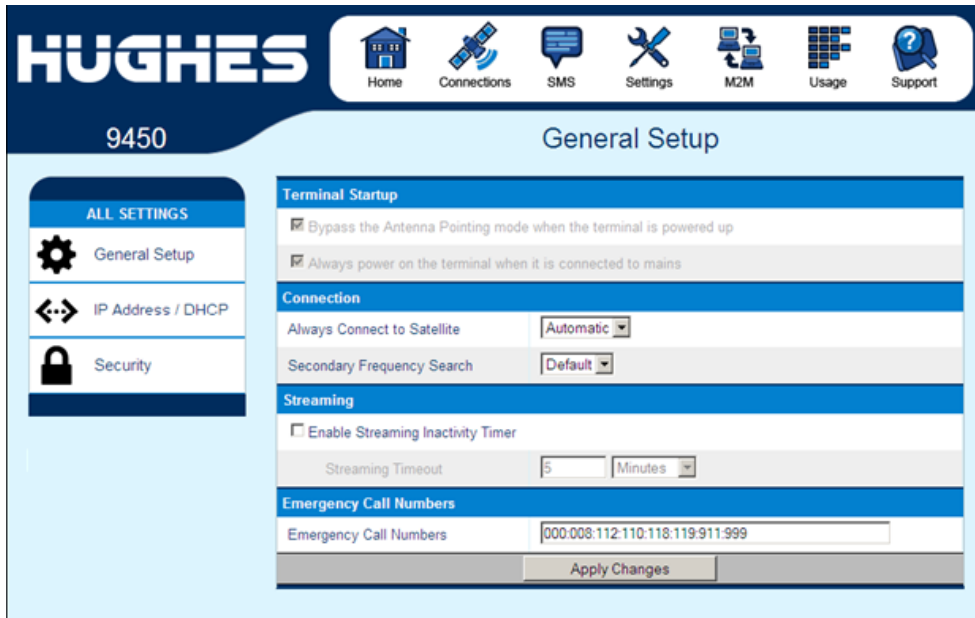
HUGHES

Home Connections SMS Settings M2M Usage Support

9450

General Setup

ALL SETTINGS

General Setup

IP Address / DHCP

Security

Terminal Startup

☑ Bypass the Antenna Pointing mode when the terminal is powered up

☑ Always power on the terminal when it is connected to mains

Connection

| | |
|---|---|
| Always Connect to Satellite | Automatic |
| Secondary Frequency Search | Default |

Streaming

☐ Enable Streaming Inactivity Timer

| | |
|---|---|
| Streaming Timeout | 5 Minutes |

Emergency Call Numbers

| | |
|---|---|
| Emergency Call Numbers | 000:008:112:110:118:119:911:999 |

Apply Changes